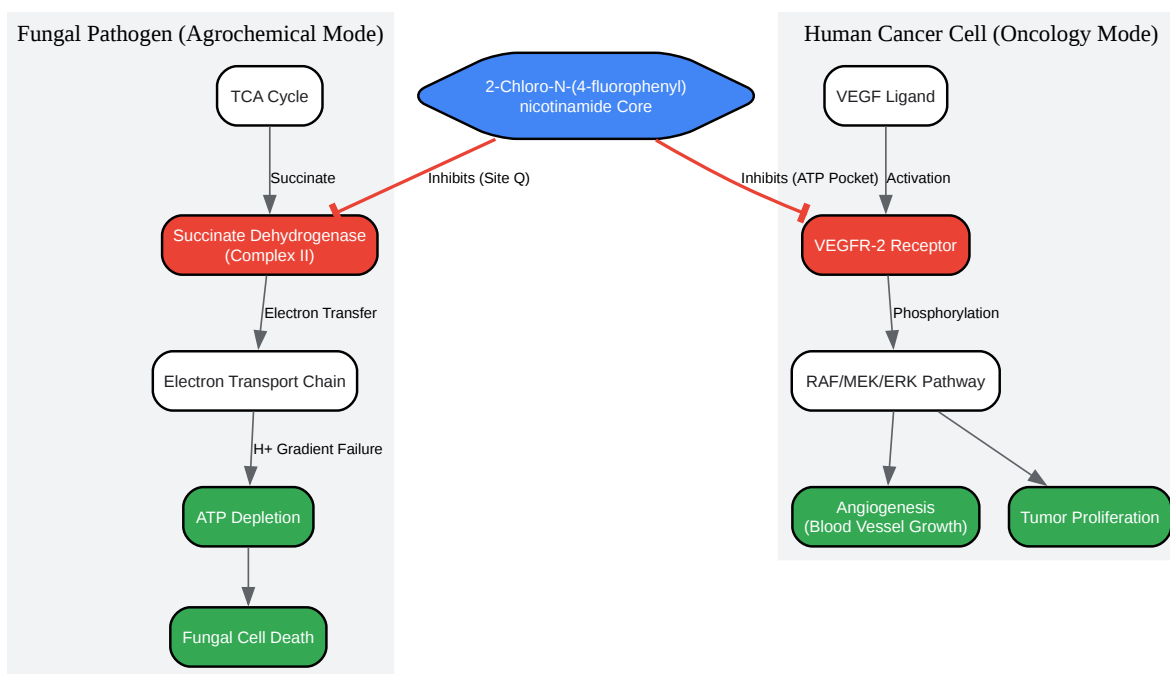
Fungal Pathogen (Agrochemical Mode)

2-Chloro-N-(4-fluorophenyl) nicotinamide Core

Human Cancer Cell (Oncology Mode)

TCA Cycle

Succinate

Inhibits (Site Q)

Succinate Dehydrogenase (Complex II)

Electron Transfer

Electron Transport Chain

H+ Gradient Failure

ATP Depletion

Fungal Cell Death

VEGF Ligand

Inhibits (ATP Pocket)

Activation

VEGFR-2 Receptor

Phosphorylation

RAF/MEK/ERK Pathway

Angiogenesis (Blood Vessel Growth)

Tumor Proliferation